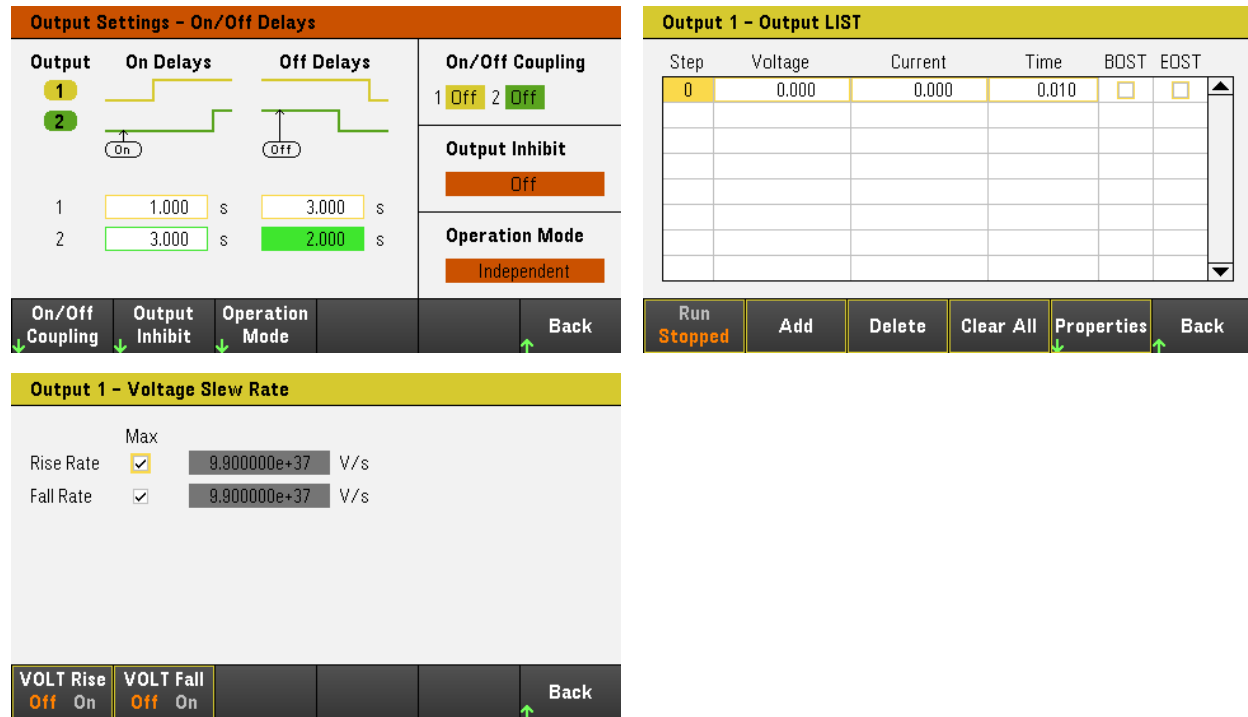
Output Settings – On/Off Delays

Output
1
2

On Delays
On

Off Delays
Off

| | | | | |
|---|---|---|---|---|
| 1 | 1.000 | s | 3.000 | s |
| 2 | 3.000 | s | 2.000 | s |

On/Off Coupling
1 Off 2 Off

Output Inhibit
Off

Operation Mode
Independent

On/Off Coupling | Output Inhibit | Operation Mode | Back

Output 1 – Output LIST

| Step | Voltage | Current | Time | BOST | EOST |
|---|---|---|---|---|---|
| 0 | 0.000 | 0.000 | 0.010 | ☐ | ☐ |

Run Stopped | Add | Delete | Clear All | Properties | Back

Output 1 – Voltage Slew Rate

Max
Rise Rate ☑ 9.900000e+37 V/s
Fall Rate ☑ 9.900000e+37 V/s

VOLT Rise Off On | VOLT Fall Off On | Back